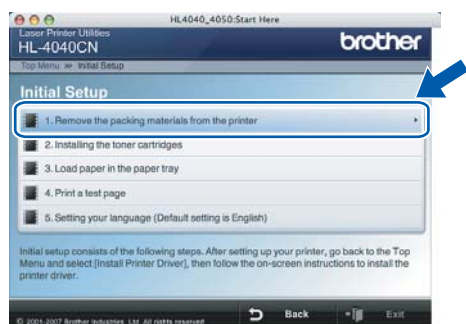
HL4040_4050:Start Here

Laser Printer Utilities
HL-4040CN

brother

Top Menu » Initial Setup

Initial Setup

1. Remove the packing materials from the printer

2. Installing the toner cartridges

3. Load paper in the paper tray

4. Print a test page

5. Setting your language (Default setting is English)

Initial setup consists of the following steps. After setting up your printer, go back to the Top Menu and select [Install Printer Driver], then follow the on-screen instructions to install the printer driver.

© 2001-2007 Brother Industries, Ltd. All rights reserved.

Back

Exit